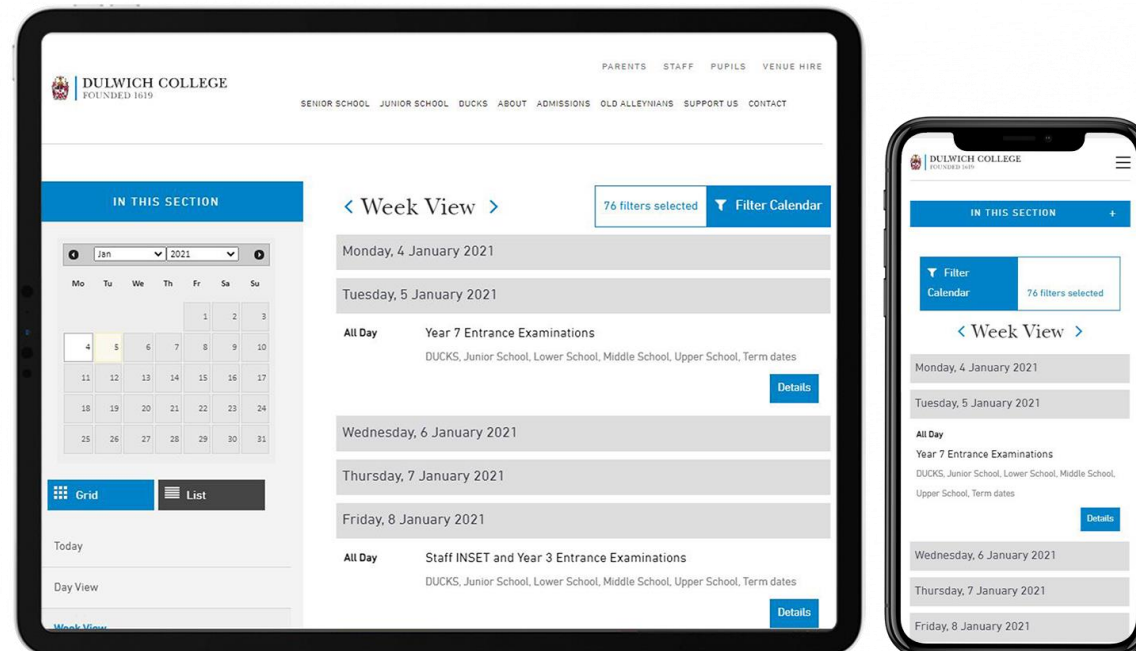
DULWICH COLLEGE
FOUNDED 1619

PARENTS STAFF PUPILS VENUE HIRE

SENIOR SCHOOL JUNIOR SCHOOL DUCKS ABOUT ADMISSIONS OLD ALLEYNIANS SUPPORT US CONTACT

IN THIS SECTION

Jan 2021

| Mo | Tu | We | Th | Fr | Sa | Su |
|---|---|---|---|---|---|---|
| | | | | 1 | 2 | 3 |
| 4 | 5 | 6 | 7 | 8 | 9 | 10 |
| 11 | 12 | 13 | 14 | 15 | 16 | 17 |
| 18 | 19 | 20 | 21 | 22 | 23 | 24 |
| 25 | 26 | 27 | 28 | 29 | 30 | 31 |

Grid List

Today

Day View

Week View

< Week View >

76 filters selected Filter Calendar

Monday, 4 January 2021

Tuesday, 5 January 2021

All Day Year 7 Entrance Examinations
DUCKS, Junior School, Lower School, Middle School, Upper School, Term dates
Details

Wednesday, 6 January 2021

Thursday, 7 January 2021

Friday, 8 January 2021

All Day Staff INSET and Year 3 Entrance Examinations
DUCKS, Junior School, Lower School, Middle School, Upper School, Term dates
Details

DULWICH COLLEGE
FOUNDED 1619

IN THIS SECTION +

Filter Calendar 76 filters selected

< Week View >

Monday, 4 January 2021

Tuesday, 5 January 2021

All Day
Year 7 Entrance Examinations
DUCKS, Junior School, Lower School, Middle School, Upper School, Term dates
Details

Wednesday, 6 January 2021

Thursday, 7 January 2021

Friday, 8 January 2021